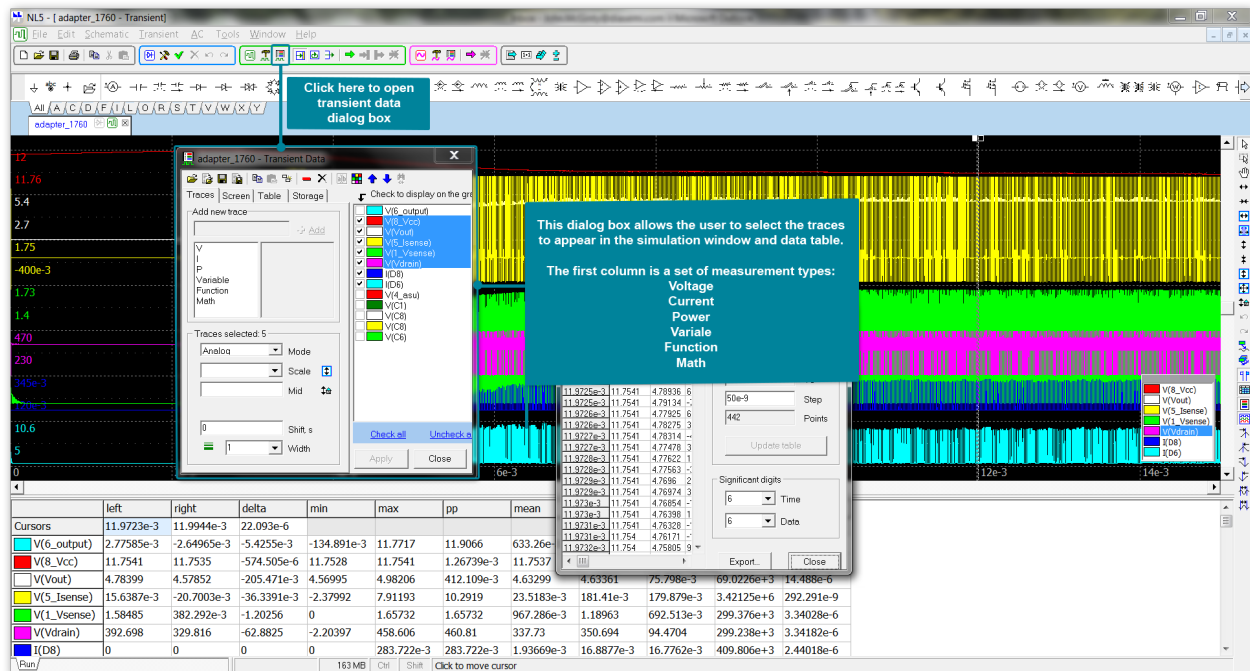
NL5 - [ adapter_1760 - Transient]

File Edit Schematic Transient AC Tools Window Help

All A C D F I L O R S T V W X Y

adapter_1760

Click here to open transient data dialog box

12
11.76
5.4
2.7
1.75
-400e-3
1.73
1.4
470
230
10.6
5
0

adapter_1760 - Transient Data

Traces Screen Table Storage

Add new trace

Add

V
I
P
Variable
Function
Math

Traces selected: 5

Analog Mode

Scale

Mid

0 Shift, s

1 Width

Apply Close

Check to display on the gr

V(6_output)
V(8_Vcc)
V(Vout)
V(5_Isense)
V(1_Vsense)
V(Vdrain)
I(D8)
I(D6)
V(4_asu)
V(C1)
V(C8)
V(C8)
V(C6)

Check all Uncheck a

This dialog box allows the user to select the traces to appear in the simulation window and data table.

The first column is a set of measurement types:
Voltage
Current
Power
Variale
Function
Math

| | | |
|---|---|---|
| 11.9725e-3 | 11.7541 | 4.78936 |
| 11.9725e-3 | 11.7541 | 4.79134 |
| 11.9726e-3 | 11.7541 | 4.77925 |
| 11.9726e-3 | 11.7541 | 4.78275 |
| 11.9727e-3 | 11.7541 | 4.78314 |
| 11.9727e-3 | 11.7541 | 4.77478 |
| 11.9728e-3 | 11.7541 | 4.77622 |
| 11.9728e-3 | 11.7541 | 4.77563 |
| 11.9729e-3 | 11.7541 | 4.7696 |
| 11.9729e-3 | 11.7541 | 4.76974 |
| 11.973e-3 | 11.7541 | 4.76854 |
| 11.973e-3 | 11.7541 | 4.76398 |
| 11.9731e-3 | 11.7541 | 4.76328 |
| 11.9731e-3 | 11.7541 | 4.76171 |
| 11.9732e-3 | 11.754 | 4.75805 |

50e-9 Step
442 Points
Update table

Significant digits
6 Time
6 Data

Export... Close

V(8_Vcc)
V(Vout)
V(5_Isense)
V(1_Vsense)
V(Vdrain)
I(D8)
I(D6)

6e-3
12e-3
14e-3

| | left | right | delta | min | max | pp | mean | | | | |
|---|---|---|---|---|---|---|---|---|---|---|---|
| Cursors | 11.9723e-3 | 11.9944e-3 | 22.093e-6 | | | | | | | | |
| V(6_output) | 2.77585e-3 | -2.64965e-3 | -5.4255e-3 | -134.891e-3 | 11.7717 | 11.9066 | 633.26e- | | | | |
| V(8_Vcc) | 11.7541 | 11.7535 | -574.505e-6 | 11.7528 | 11.7541 | 1.26739e-3 | 11.7537 | | | | |
| V(Vout) | 4.78399 | 4.57852 | -205.471e-3 | 4.56995 | 4.98206 | 412.109e-3 | 4.63299 | 4.63361 | 75.798e-3 | 69.0226e+3 | 14.488e-6 |
| V(5_Isense) | 15.6387e-3 | -20.7003e-3 | -36.3391e-3 | -2.37992 | 7.91193 | 10.2919 | 23.5183e-3 | 181.41e-3 | 179.879e-3 | 3.42125e+6 | 292.291e-9 |
| V(1_Vsense) | 1.58485 | 382.292e-3 | -1.20256 | 0 | 1.65732 | 1.65732 | 967.286e-3 | 1.18963 | 692.513e-3 | 299.376e+3 | 3.34028e-6 |
| V(Vdrain) | 392.698 | 329.816 | -62.8825 | -2.20397 | 458.606 | 460.81 | 337.73 | 350.694 | 94.4704 | 299.238e+3 | 3.34182e-6 |
| I(D8) | 0 | 0 | 0 | 0 | 283.722e-3 | 283.722e-3 | 1.93669e-3 | 16.8877e-3 | 16.7762e-3 | 409.806e+3 | 2.44018e-6 |

Run 163 MB Ctrl Shift Click to move cursor